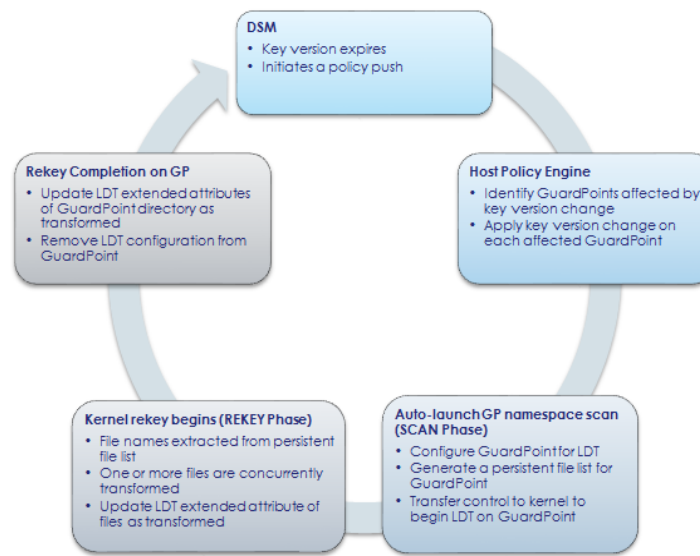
DSM
• Key version expires
• Initiates a policy push

Host Policy Engine
• Identify GuardPoints affected by key version change
• Apply key version change on each affected GuardPoint

Auto-launch GP namespace scan (SCAN Phase)
• Configure GuardPoint for LDT
• Generate a persistent file list for GuardPoint
• Transfer control to kernel to begin LDT on GuardPoint

Kernel rekey begins (REKEY Phase)
• File names extracted from persistent file list
• One or more files are concurrently transformed
• Update LDT extended attribute of files as transformed

Rekey Completion on GP
• Update LDT extended attributes of GuardPoint directory as transformed
• Remove LDT configuration from GuardPoint